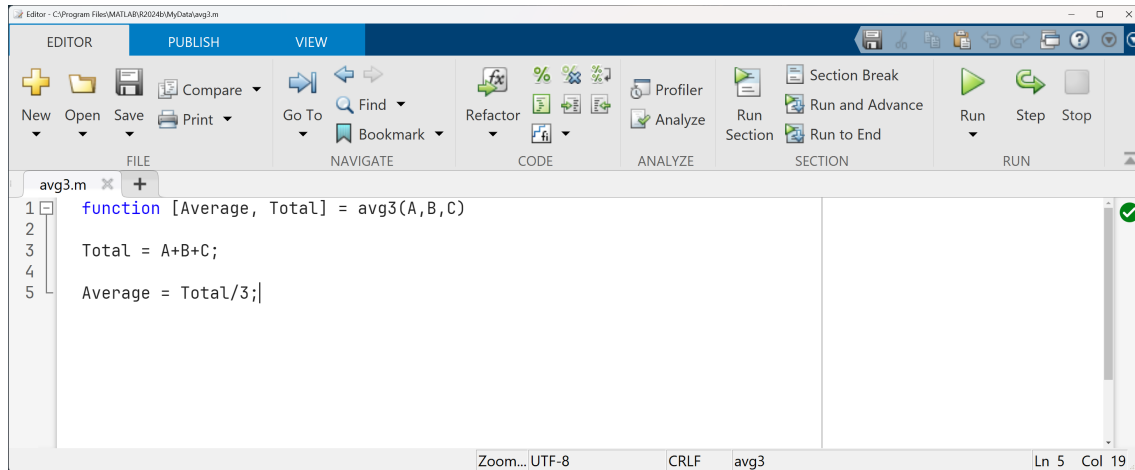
Editor - C:\Program Files\MATLAB\R2024b\MyData\avg3.m

EDITOR PUBLISH VIEW

New Open Save Compare Print FILE

Go To Find Bookmark NAVIGATE

Refactor CODE

Profiler Analyze ANALYZE

Run Section Section Break Run and Advance Run to End SECTION

Run Step Stop RUN

avg3.m × +

1 function [Average, Total] = avg3(A,B,C)
2
3 Total = A+B+C;
4
5 Average = Total/3;

Zoom... UTF-8 CRLF avg3 Ln 5 Col 19